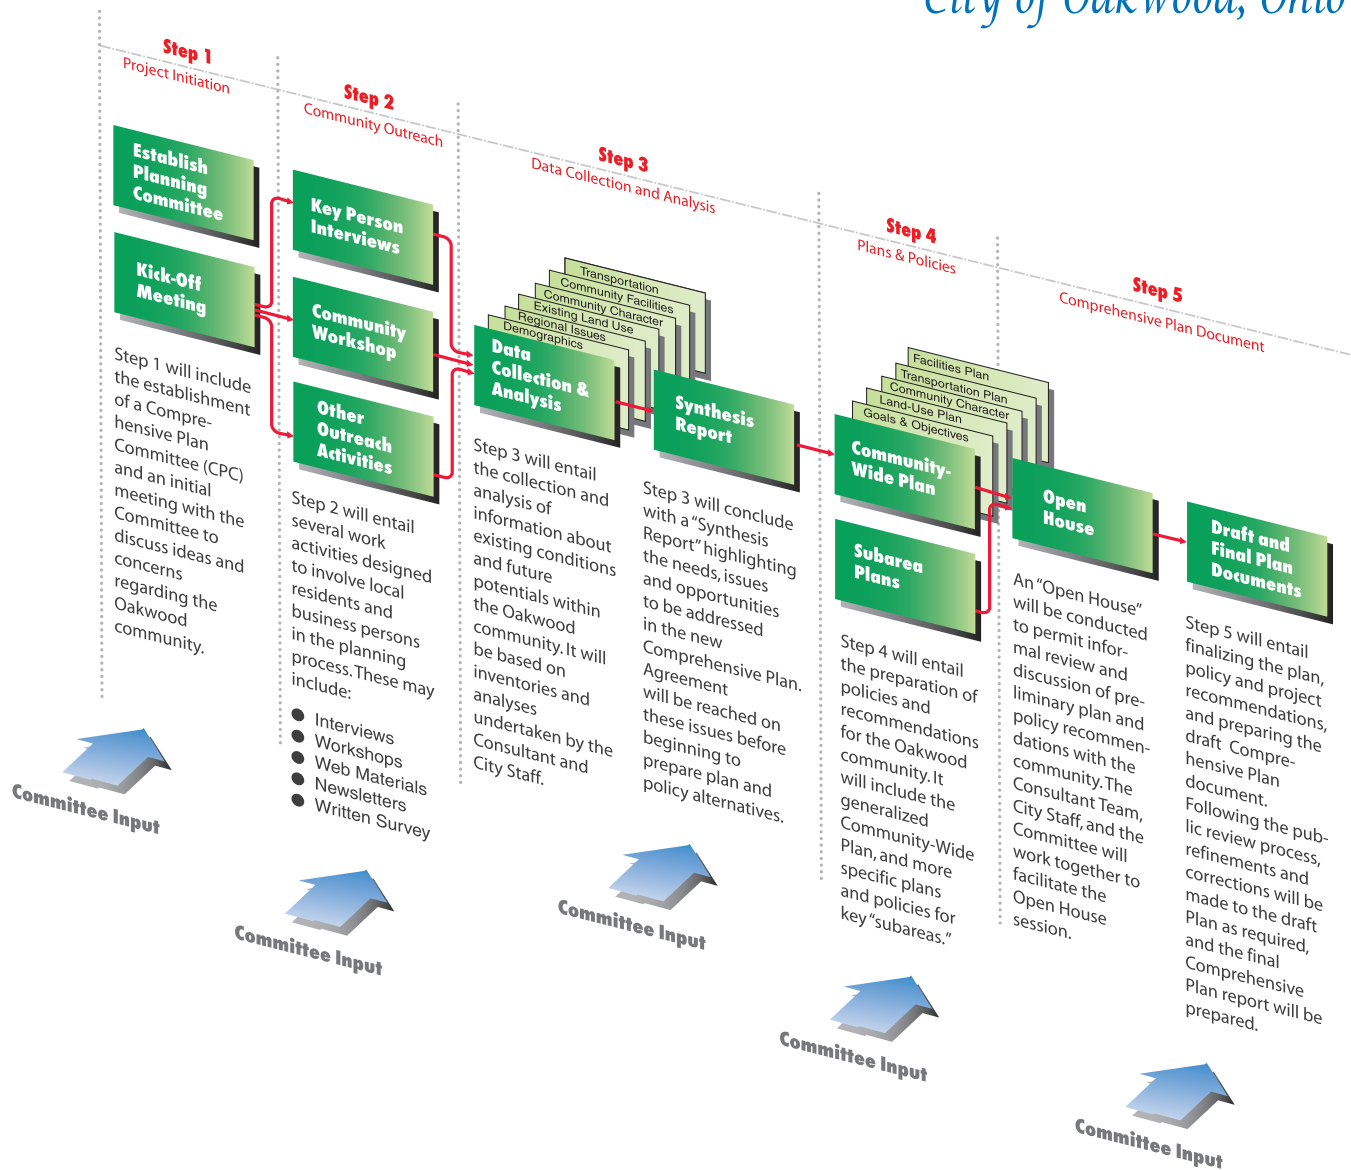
City of Oakwood, Ohio

Step 1
Project Initiation

Establish Planning Committee

Kick-Off Meeting

Step 1 will include the establishment of a Comprehensive Plan Committee (CPC) and an initial meeting with the Committee to discuss ideas and concerns regarding the Oakwood community.

Committee Input

Step 2
Community Outreach

Key Person Interviews

Community Workshop

Other Outreach Activities

Step 2 will entail several work activities designed to involve local residents and business persons in the planning process. These may include:

- Interviews
- Workshops
- Web Materials
- Newsletters
- Written Survey

Committee Input

Step 3
Data Collection and Analysis

Transportation
Community Facilities
Community Character
Existing Land Use
Regional Issues
Demographics

Data Collection & Analysis

Step 3 will entail the collection and analysis of information about existing conditions and future potentials within the Oakwood community. It will be based on inventories and analyses undertaken by the Consultant and City Staff.

Synthesis Report

Step 3 will conclude with a "Synthesis Report" highlighting the needs, issues and opportunities to be addressed in the new Comprehensive Plan. Agreement will be reached on these issues before beginning to prepare plan and policy alternatives.

Committee Input

Step 4
Plans & Policies

Facilities Plan
Transportation Plan
Community Character
Land-Use Plan
Goals & Objectives

Community-Wide Plan

Subarea Plans

Step 4 will entail the preparation of policies and recommendations for the Oakwood community. It will include the generalized Community-Wide Plan, and more specific plans and policies for key "subareas."

Committee Input

Step 5
Comprehensive Plan Document

Open House

An "Open House" will be conducted to permit informal review and discussion of preliminary plan and policy recommendations with the community. The Consultant Team, City Staff, and the Committee will work together to facilitate the Open House session.

Draft and Final Plan Documents

Step 5 will entail finalizing the plan, policy and project recommendations, and preparing the draft Comprehensive Plan document. Following the public review process, refinements and corrections will be made to the draft Plan as required, and the final Comprehensive Plan report will be prepared.

Committee Input